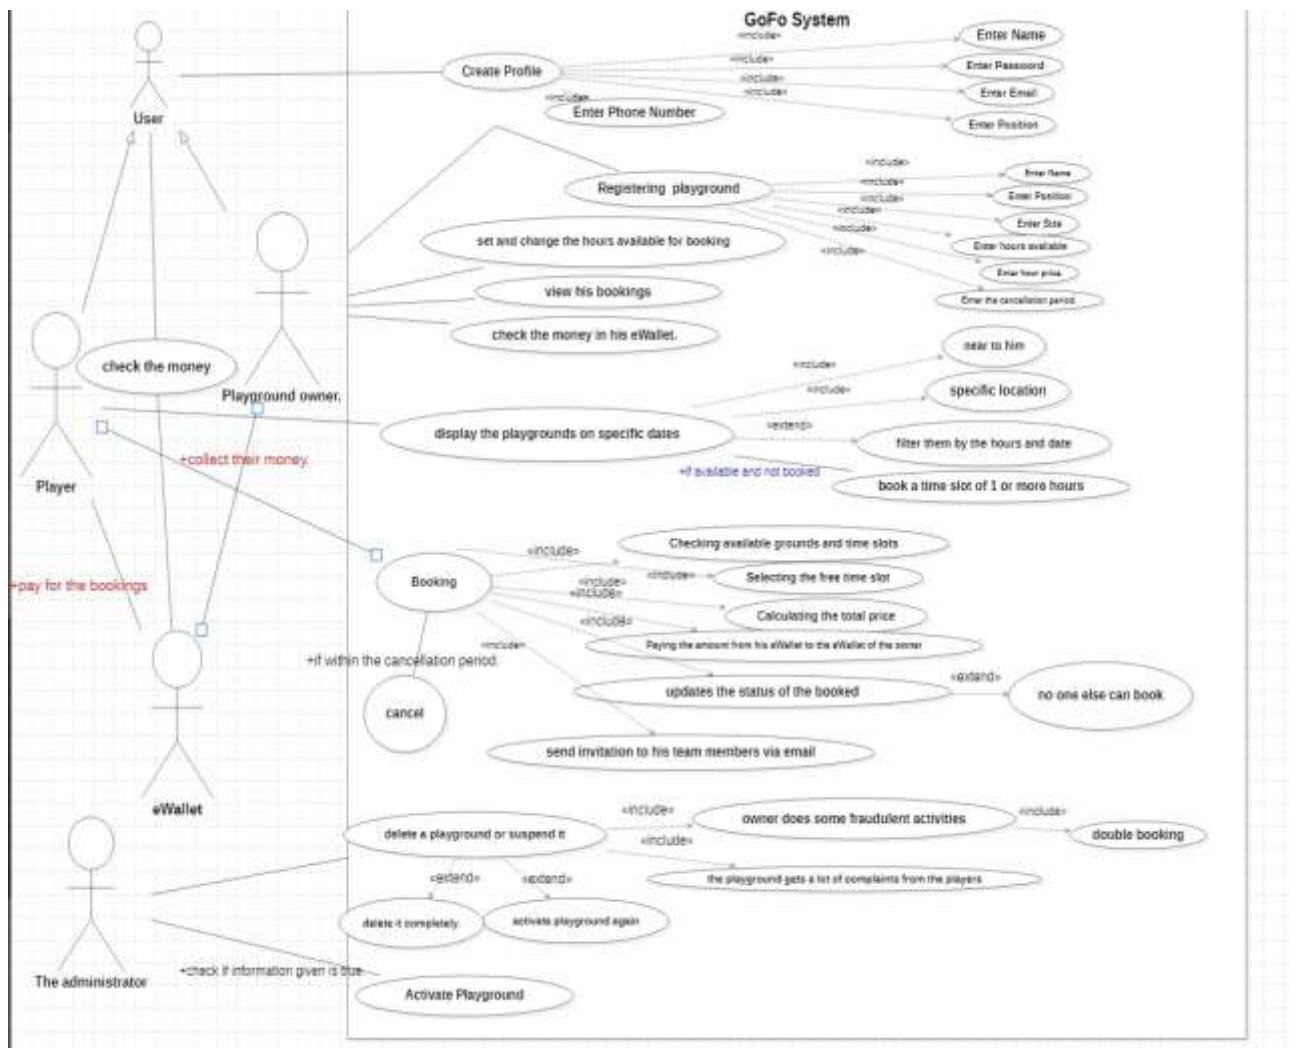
GoFo System

User

Create Profile

«include»
«include»
«include»
«include»
«include»

Enter Name
Enter Password
Enter Email
Enter Position
Enter Phone Number

Registering playground

«include»
«include»
«include»
«include»
«include»
«include»

Enter Name
Enter Position
Enter Size
Enter hours available
Enter hour price
Enter the cancellation period

set and change the hours available for booking

view his bookings

check the money in his eWallet.

Playground owner.

check the money

Player

near to him
specific location

«include»
«include»
«extend»

display the playgrounds on specific dates

filter them by the hours and date

+if available and not booked

book a time slot of 1 or more hours

+collect their money.

+pay for the bookings

Booking

«include»
«include»
«include»
«include»
«include»
«include»

Checking available grounds and time slots
Selecting the free time slot
Calculating the total price
Paying the amount from his eWallet to the eWallet of the owner
updates the status of the booked

«extend»

no one else can book

send invitation to his team members via email

+if within the cancellation period.

cancel

eWallet

The administrator

delete a playground or suspend it

«include»
«include»
«include»

owner does some fraudulent activities
double booking
the playground gets a lot of complaints from the players

«extend»
«extend»

delete it completely.
activate playground again

+check if information given is true

Activate Playground